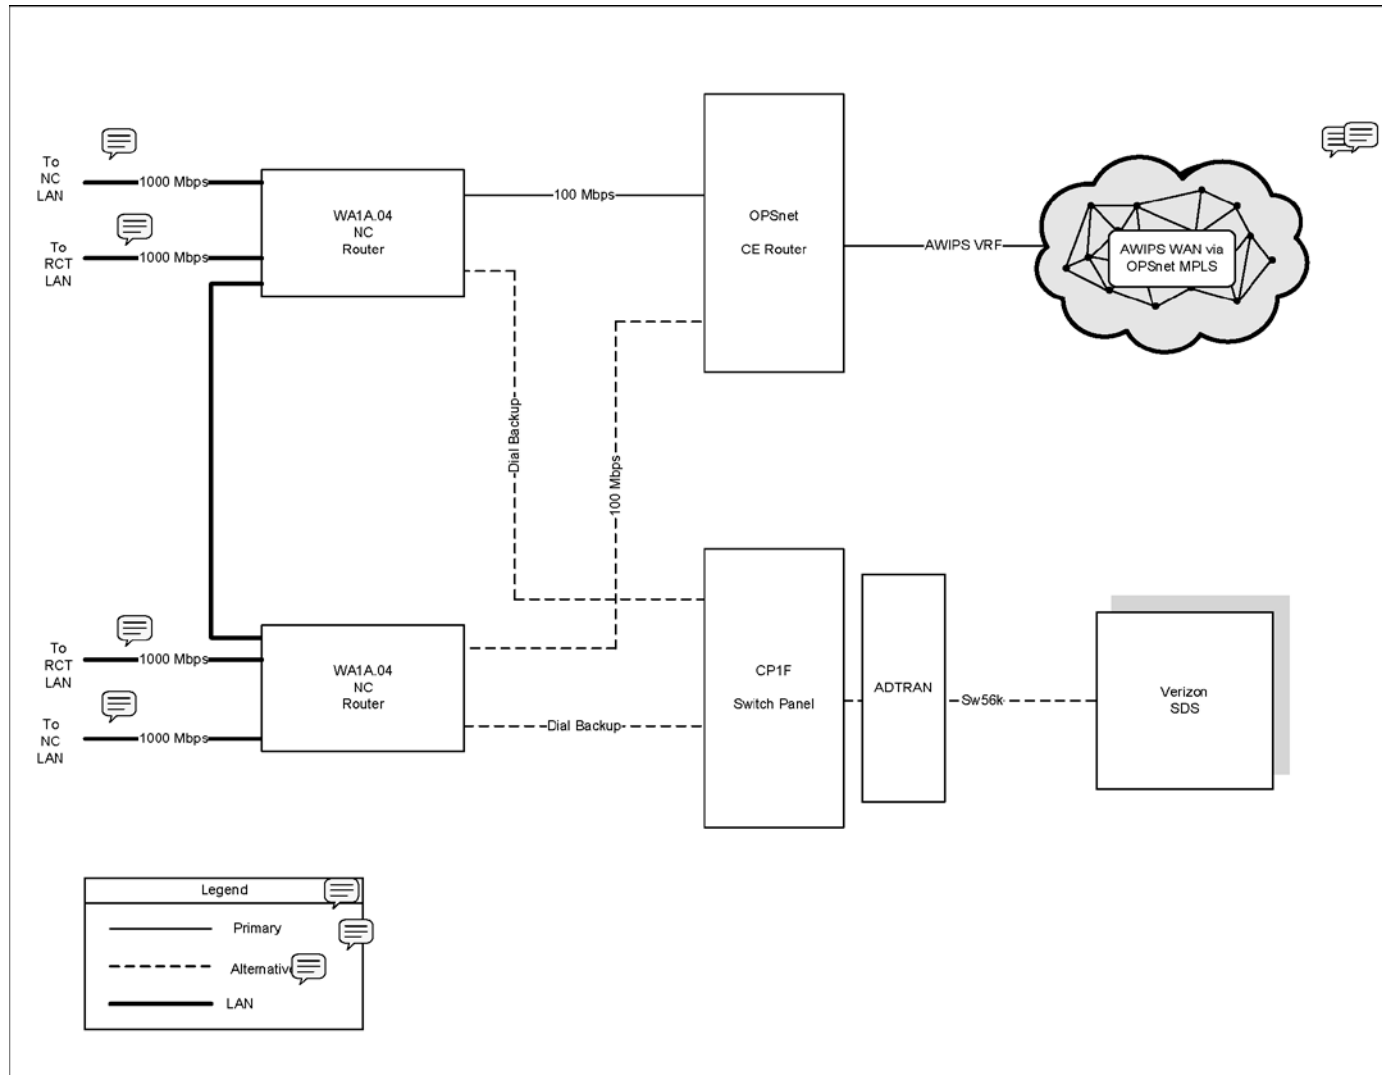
To NC LAN
1000 Mbps
To RCT LAN
1000 Mbps
WA1A.04 NC Router
100 Mbps
OPSnet CE Router
AWIPS VRF
AWIPS WAN via OPSnet MPLS
Dial Backup
100 Mbps
To RCT LAN
1000 Mbps
To NC LAN
1000 Mbps
WA1A.04 NC Router
Dial Backup
CP1F Switch Panel
ADTRAN
Sw56k
Verizon SDS

| Legend |
|---|
| Primary |
| Alternative |
| LAN |